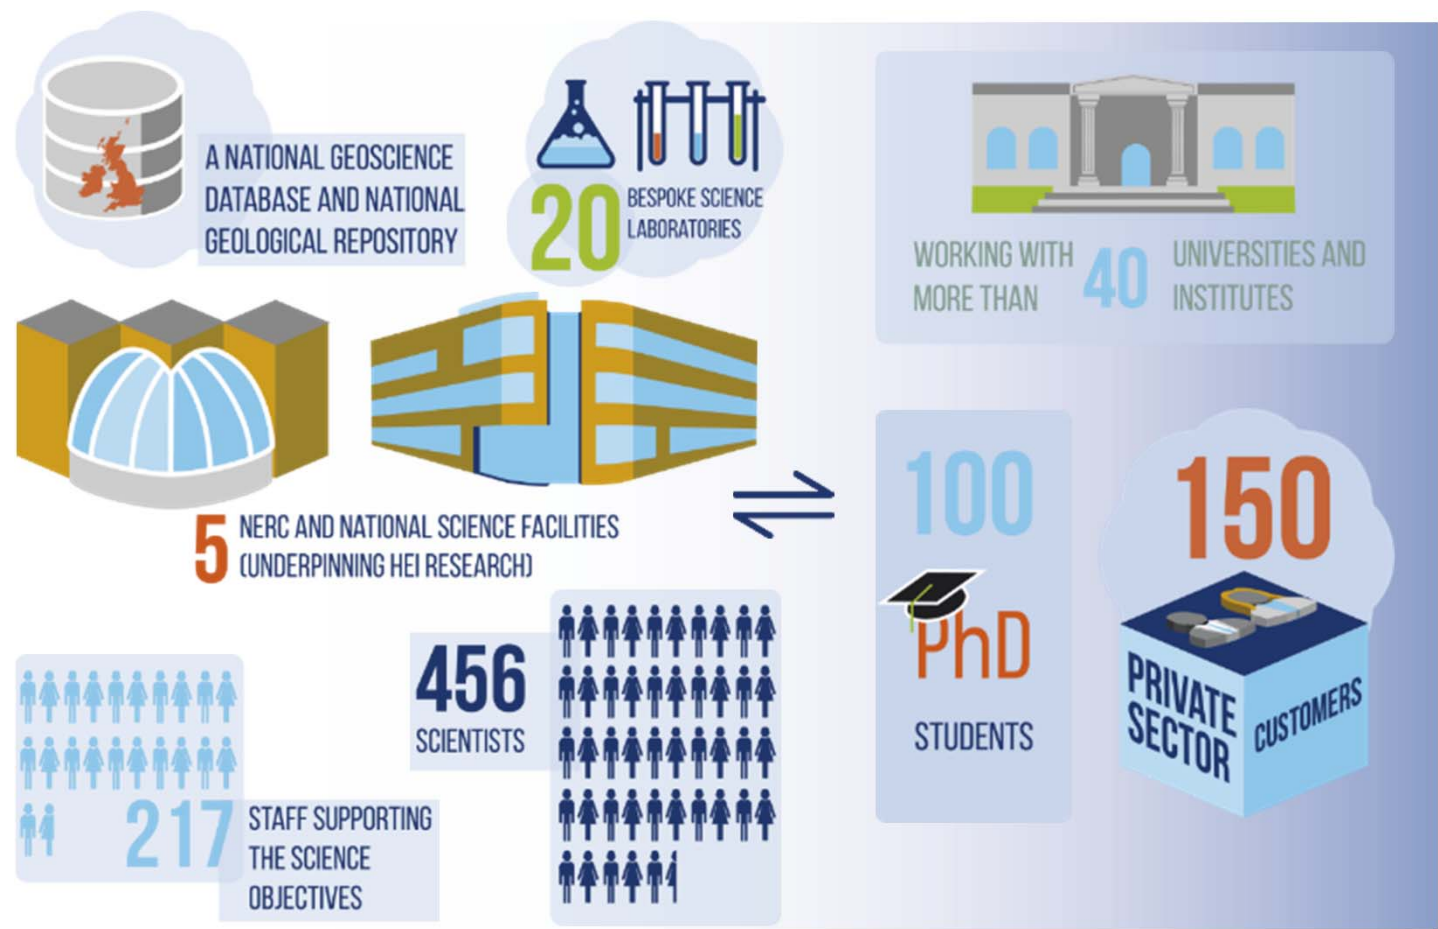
A NATIONAL GEOSCIENCE DATABASE AND NATIONAL GEOLOGICAL REPOSITORY

20 BESPOKE SCIENCE LABORATORIES

WORKING WITH MORE THAN 40 UNIVERSITIES AND INSTITUTES

5 NERC AND NATIONAL SCIENCE FACILITIES (UNDERPINNING HEI RESEARCH)

100 PhD STUDENTS

150 PRIVATE SECTOR CUSTOMERS

456 SCIENTISTS

217 STAFF SUPPORTING THE SCIENCE OBJECTIVES